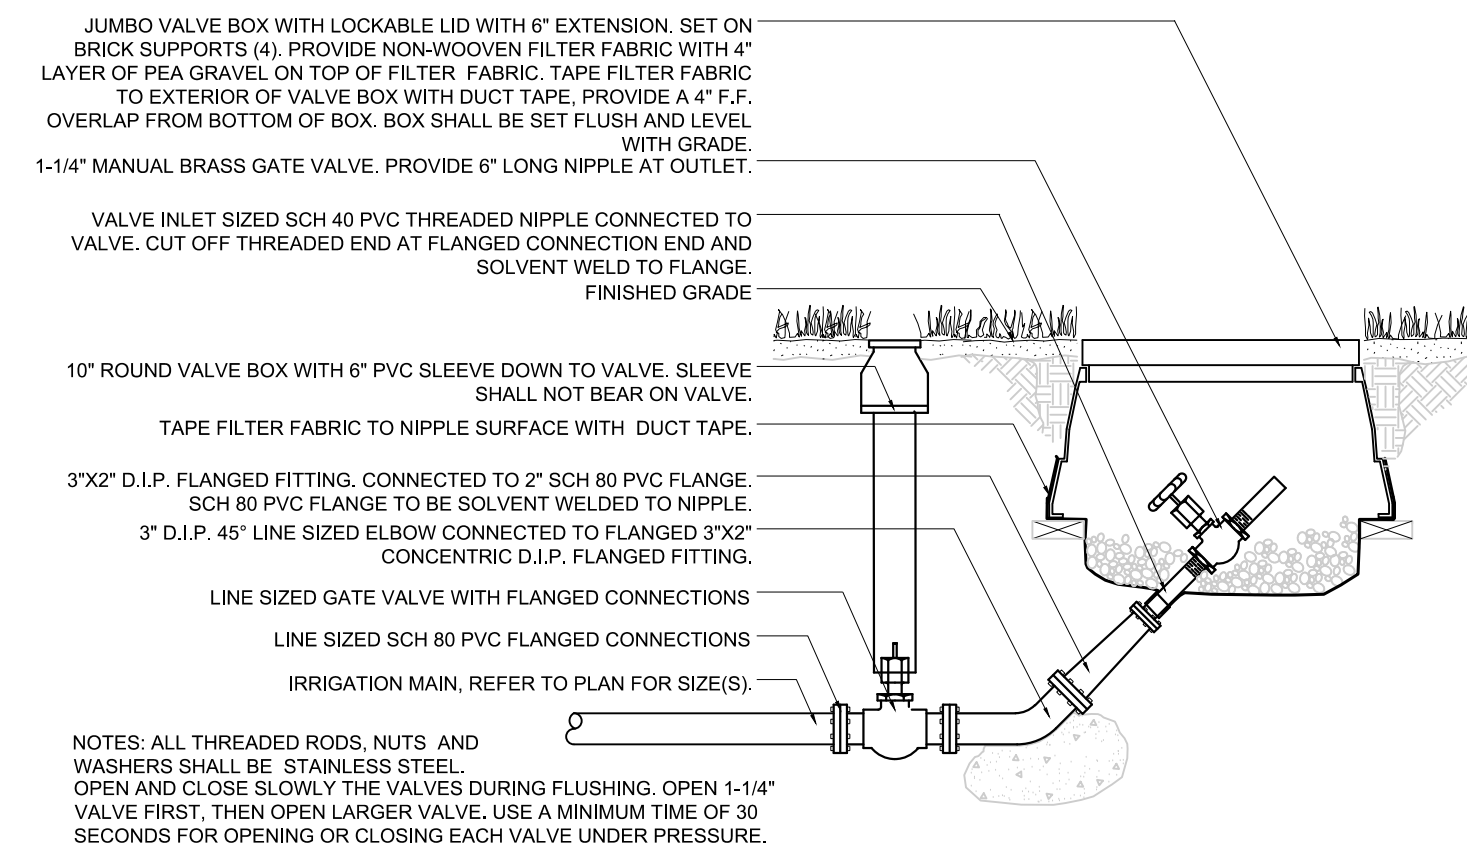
JUMBO VALVE BOX WITH LOCKABLE LID WITH 6" EXTENSION. SET ON BRICK SUPPORTS (4). PROVIDE NON-WOOVEN FILTER FABRIC WITH 4" LAYER OF PEA GRAVEL ON TOP OF FILTER FABRIC. TAPE FILTER FABRIC TO EXTERIOR OF VALVE BOX WITH DUCT TAPE, PROVIDE A 4" F.F. OVERLAP FROM BOTTOM OF BOX. BOX SHALL BE SET FLUSH AND LEVEL WITH GRADE.

1-1/4" MANUAL BRASS GATE VALVE. PROVIDE 6" LONG NIPPLE AT OUTLET.

VALVE INLET SIZED SCH 40 PVC THREADED NIPPLE CONNECTED TO VALVE. CUT OFF THREADED END AT FLANGED CONNECTION END AND SOLVENT WELD TO FLANGE.

FINISHED GRADE

10" ROUND VALVE BOX WITH 6" PVC SLEEVE DOWN TO VALVE. SLEEVE SHALL NOT BEAR ON VALVE.

TAPE FILTER FABRIC TO NIPPLE SURFACE WITH DUCT TAPE.

3"X2" D.I.P. FLANGED FITTING. CONNECTED TO 2" SCH 80 PVC FLANGE. SCH 80 PVC FLANGE TO BE SOLVENT WELDED TO NIPPLE.

3" D.I.P. 45° LINE SIZED ELBOW CONNECTED TO FLANGED 3"X2" CONCENTRIC D.I.P. FLANGED FITTING.

LINE SIZED GATE VALVE WITH FLANGED CONNECTIONS

LINE SIZED SCH 80 PVC FLANGED CONNECTIONS

IRRIGATION MAIN, REFER TO PLAN FOR SIZE(S).

NOTES: ALL THREADED RODS, NUTS AND WASHERS SHALL BE STAINLESS STEEL.
OPEN AND CLOSE SLOWLY THE VALVES DURING FLUSHING. OPEN 1-1/4" VALVE FIRST, THEN OPEN LARGER VALVE. USE A MINIMUM TIME OF 30 SECONDS FOR OPENING OR CLOSING EACH VALVE UNDER PRESSURE.